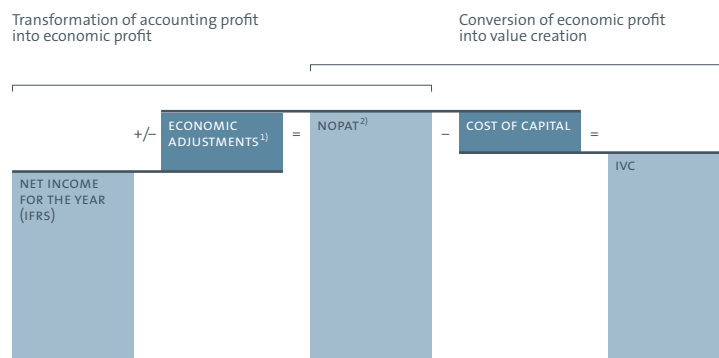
Transformation of accounting profit into economic profit

Conversion of economic profit into value creation

+/–

ECONOMIC ADJUSTMENTS$^{1)}$

=

NOPAT$^{2)}$

–

COST OF CAPITAL

=

NET INCOME FOR THE YEAR (IFRS)

IVC